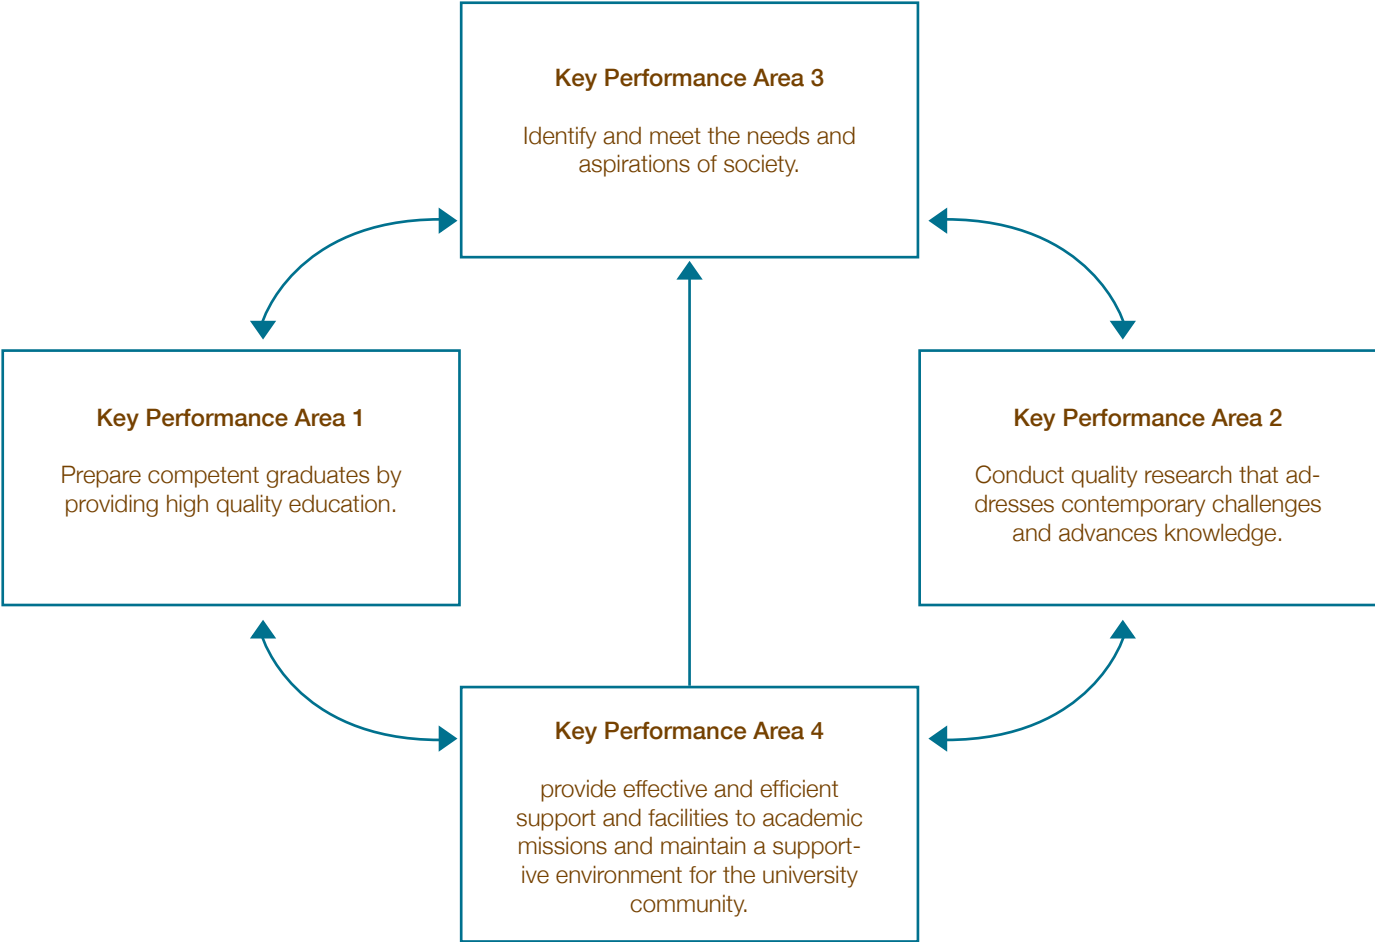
Key Performance Area 3

Identify and meet the needs and aspirations of society.

Key Performance Area 1

Prepare competent graduates by providing high quality education.

Key Performance Area 2

Conduct quality research that addresses contemporary challenges and advances knowledge.

Key Performance Area 4

provide effective and efficient support and facilities to academic missions and maintain a supportive environment for the university community.